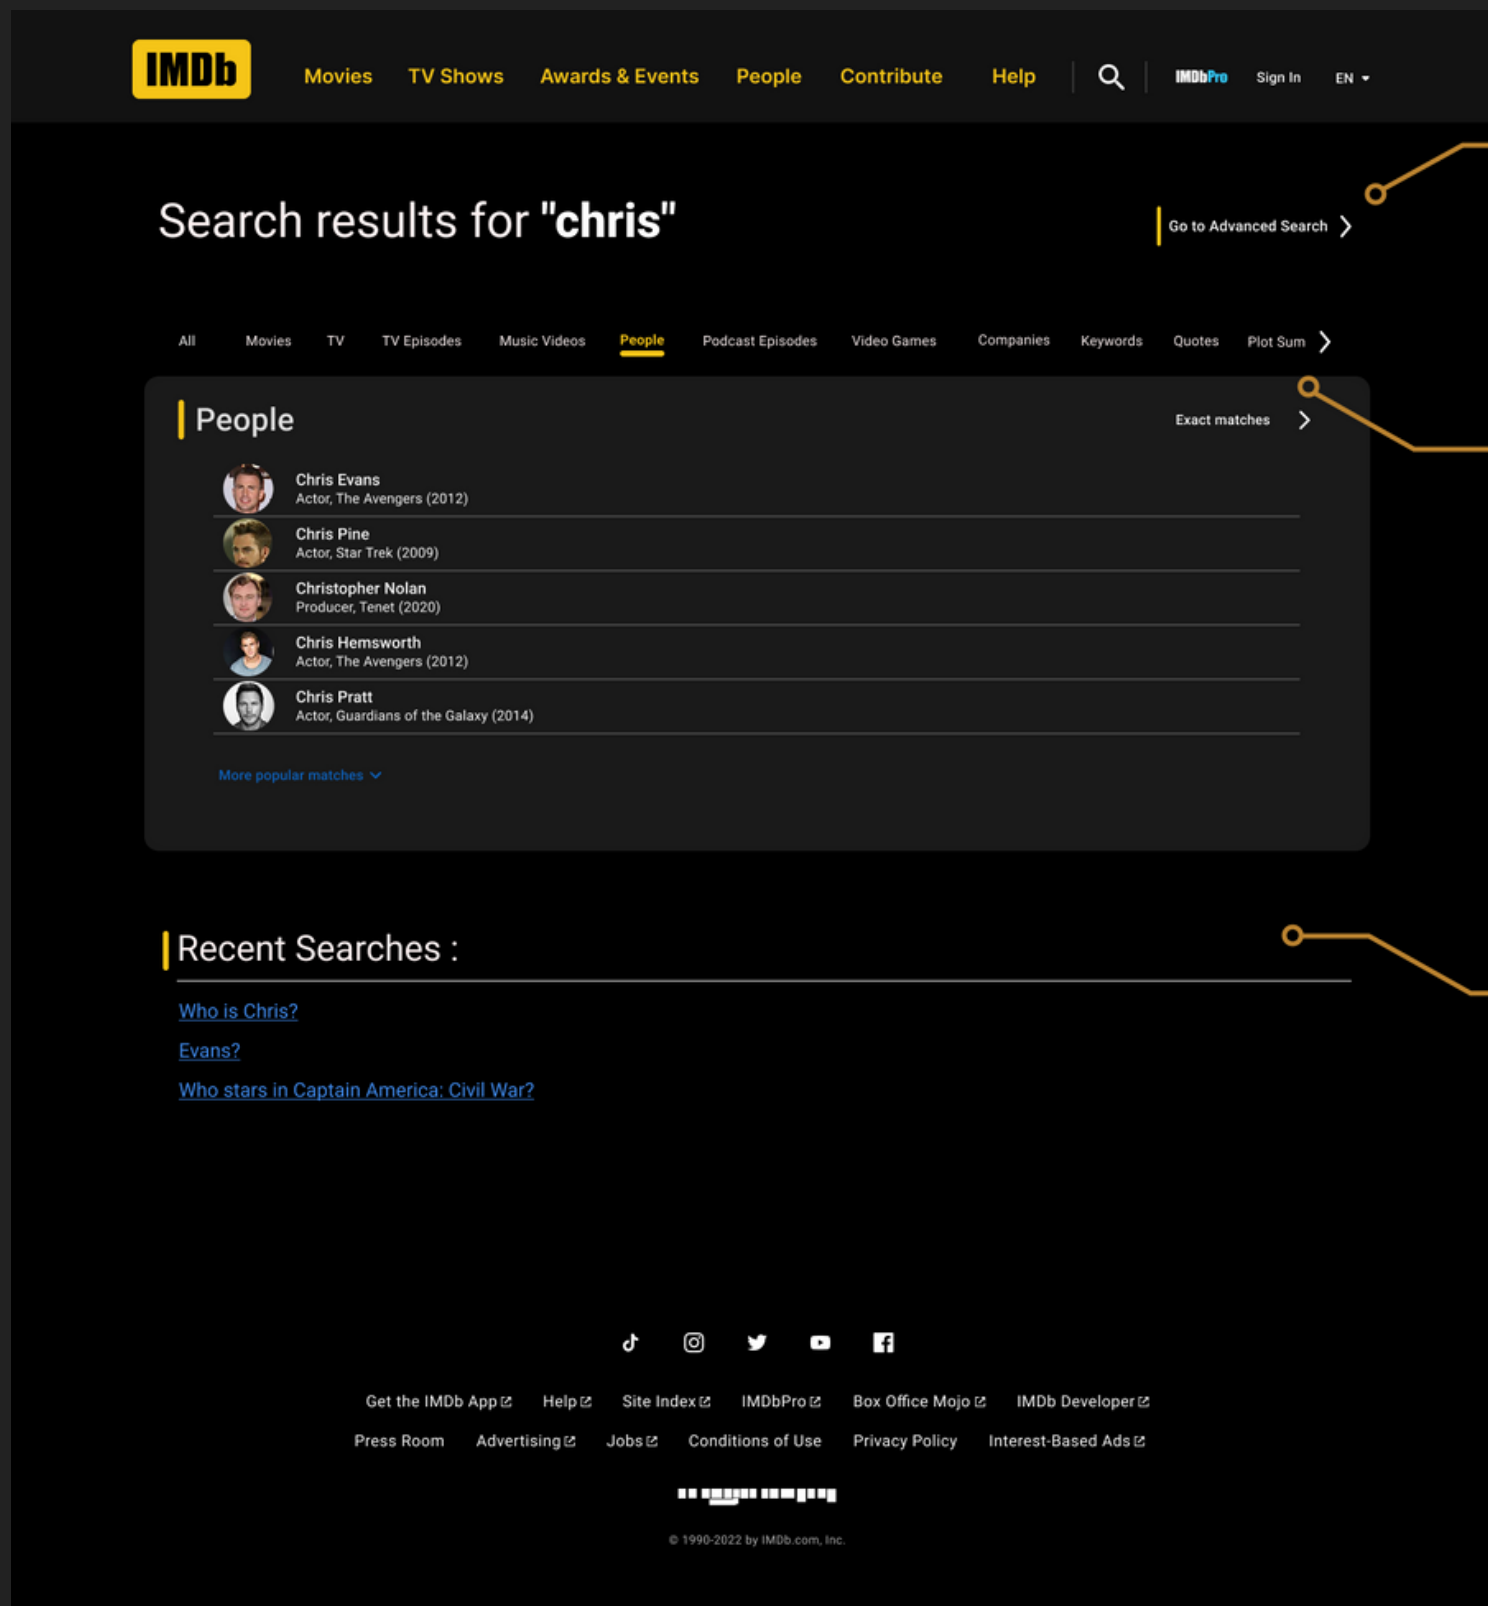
IMDb Movies TV Shows Awards & Events People Contribute Help IMDbPro Sign In EN

Search results for "chris"

Go to Advanced Search

All Movies TV TV Episodes Music Videos People Podcast Episodes Video Games Companies Keywords Quotes Plot Sum

People

Exact matches

Chris Evans
Actor, The Avengers (2012)

Chris Pine
Actor, Star Trek (2009)

Christopher Nolan
Producer, Tenet (2020)

Chris Hemsworth
Actor, The Avengers (2012)

Chris Pratt
Actor, Guardians of the Galaxy (2014)

More popular matches

Recent Searches :

Who is Chris?

Evans?

Who stars in Captain America: Civil War?

Get the IMDb App Help Site Index IMDbPro Box Office Mojo IMDb Developer

Press Room Advertising Jobs Conditions of Use Privacy Policy Interest-Based Ads

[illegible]

© 1990-2022 by IMDb.com, Inc.